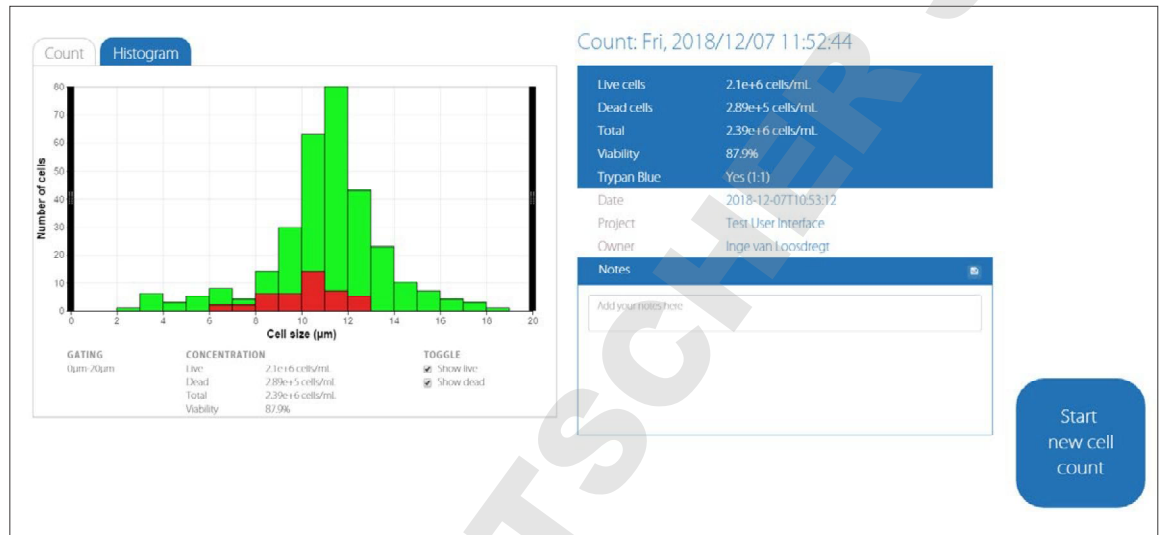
Count Histogram

80
70
60
50
40
30
20
10
0

Number of cells

0 2 4 6 8 10 12 14 16 18 20
Cell size (µm)

GATING
0µm-20µm

CONCENTRATION
| Live | 2.1e+6 cells/mL |
|---|---|
| Dead | 2.89e+5 cells/mL |
| Total | 2.39e+6 cells/mL |
| Viability | 87.9% |

TOGGLE
Show live
Show dead

Count: Fri, 2018/12/07 11:52:44

| Live cells | 2.1e+6 cells/mL |
|---|---|
| Dead cells | 2.89e+5 cells/mL |
| Total | 2.39e+6 cells/mL |
| Viability | 87.9% |
| Trypan Blue | Yes (1:1) |
| Date | 2018-12-07T10:53:12 |
| Project | Test User Interface |
| Owner | Inge van Loosdregt |

Notes

Add your notes here

Start new cell count

TSCHER